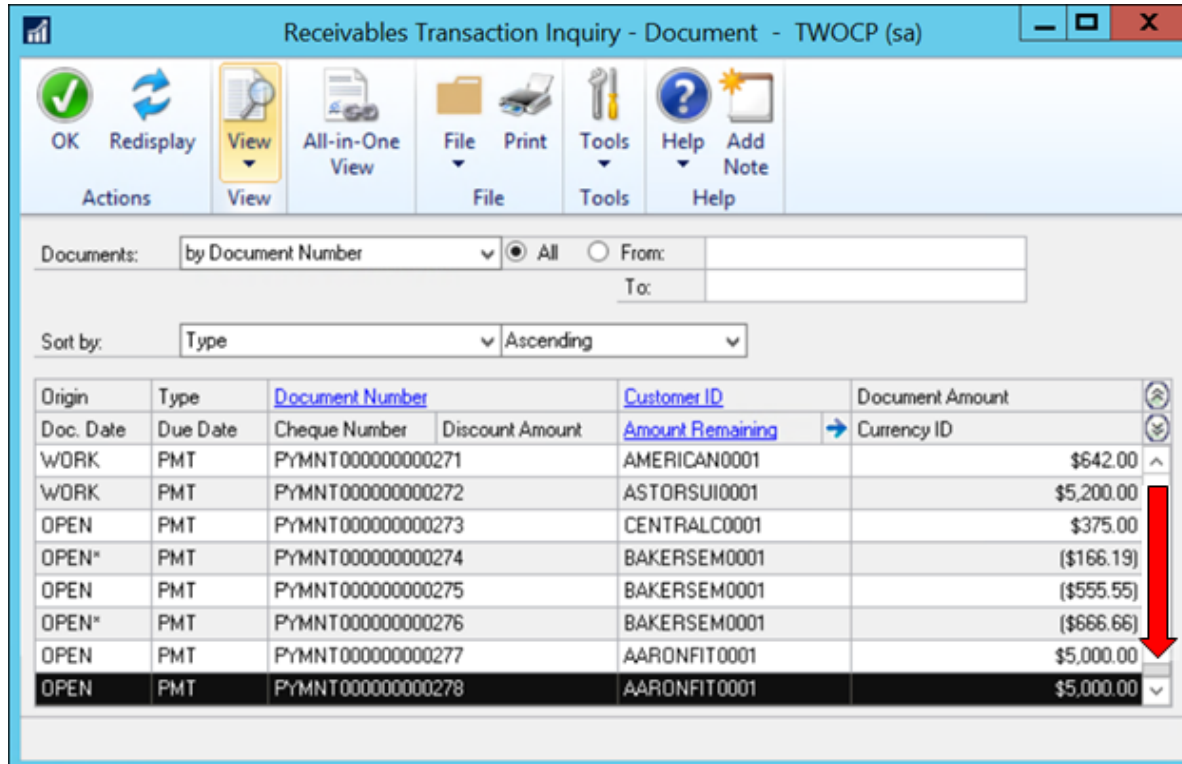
Receivables Transaction Inquiry - Document - TWOCP (sa)

OK
Redisplay
Actions
View
View
All-in-One View
File
Print
File
Tools
Tools
Help
Add Note
Help

Documents: by Document Number
All
From:
To:

Sort by: Type
Ascending

| Origin | Type | Document Number | | Customer ID | Document Amount |
|---|---|---|---|---|---|
| Doc. Date | Due Date | Cheque Number | Discount Amount | Amount Remaining | Currency ID |
| WORK | PMT | PYMNT000000000271 | | AMERICAN0001 | $642.00 |
| WORK | PMT | PYMNT000000000272 | | ASTORSUI0001 | $5,200.00 |
| OPEN | PMT | PYMNT000000000273 | | CENTRALC0001 | $375.00 |
| OPEN* | PMT | PYMNT000000000274 | | BAKERSEM0001 | ($166.19) |
| OPEN | PMT | PYMNT000000000275 | | BAKERSEM0001 | ($555.55) |
| OPEN* | PMT | PYMNT000000000276 | | BAKERSEM0001 | ($666.66) |
| OPEN | PMT | PYMNT000000000277 | | AARONFIT0001 | $5,000.00 |
| OPEN | PMT | PYMNT000000000278 | | AARONFIT0001 | $5,000.00 |